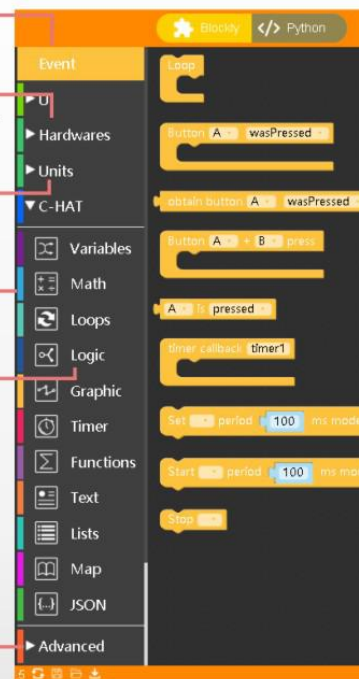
Blockly
Python
Event
UI
Hardwares
Units
C-HAT
Variables
Math
Loops
Logic
Graphic
Timer
Functions
Text
Lists
Map
JSON
Advanced

Loop
Button A wasPressed
obtain button A wasPressed
Button A + B press
A is pressed
timer callback timer1
Set period 100 ms mode
Start period 100 ms mo
Stop